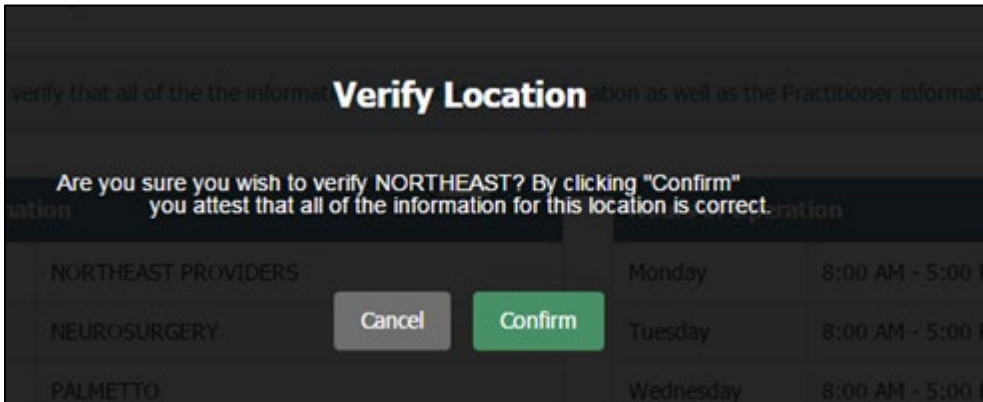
verify that all of the the informat

Verify Location

ation as well as the Practitioner informat

Are you sure you wish to verify NORTHEAST? By clicking "Confirm" you attest that all of the information for this location is correct.

ation

peration

NORTHEAST PROVIDERS

Monday

8:00 AM - 5:00

NEUROSURGERY

Tuesday

8:00 AM - 5:00

PALMETTO

Wednesday

8:00 AM - 5:00

Cancel

Confirm